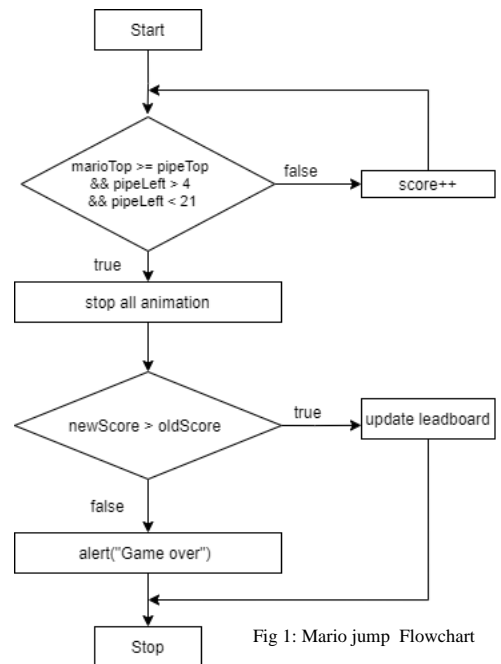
Start

marioTop >= pipeTop && pipeLeft > 4 && pipeLeft < 21

false

score++

true

stop all animation

newScore > oldScore

true

update leadboard

false

alert("Game over")

Stop

Fig 1: Mario jump Flowchart